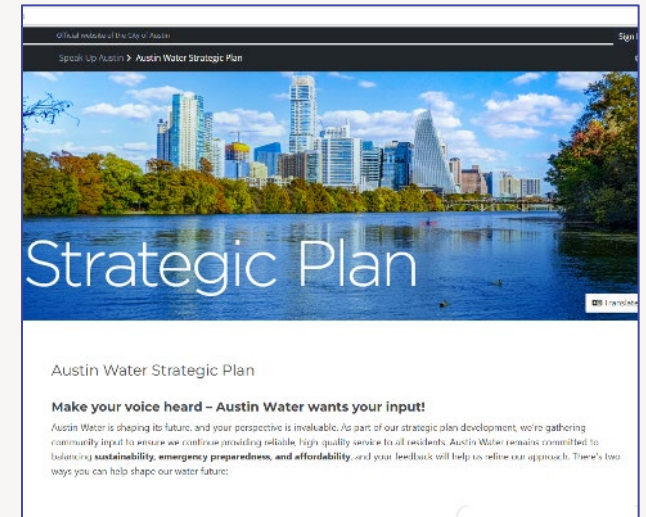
Official website of the City of Austin

Sign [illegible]

Speak Up Austin > Austin Water Strategic Plan

Strategic Plan

Translate

Austin Water Strategic Plan

Make your voice heard – Austin Water wants your input!

Austin Water is shaping its future, and your perspective is invaluable. As part of our strategic plan development, we're gathering community input to ensure we continue providing reliable, high-quality service to all residents. Austin Water remains committed to balancing **sustainability, emergency preparedness, and affordability**, and your feedback will help us refine our approach. There's two ways you can help shape our water future: